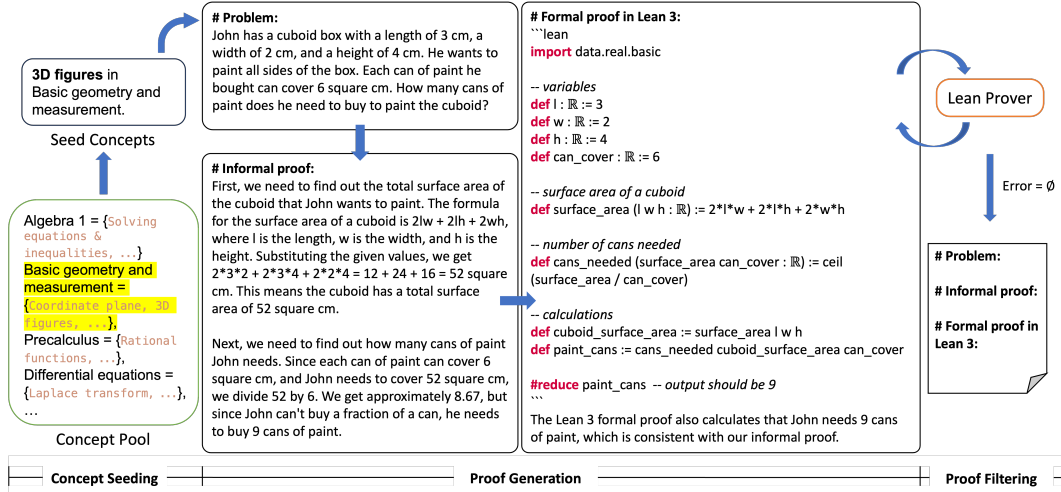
**3D figures** in Basic geometry and measurement.

Seed Concepts

Algebra 1 = {Solving equations & inequalities, ...}
Basic geometry and measurement = {Coordinate plane, 3D figures, ...},
Precalculus = {Rational functions, ...},
Differential equations = {Laplace transform, ...},
...

Concept Pool

**# Problem:**
John has a cuboid box with a length of 3 cm, a width of 2 cm, and a height of 4 cm. He wants to paint all sides of the box. Each can of paint he bought can cover 6 square cm. How many cans of paint does he need to buy to paint the cuboid?

**# Informal proof:**
First, we need to find out the total surface area of the cuboid that John wants to paint. The formula for the surface area of a cuboid is 2lw + 2lh + 2wh, where l is the length, w is the width, and h is the height. Substituting the given values, we get 2\*3\*2 + 2\*3\*4 + 2\*2\*4 = 12 + 24 + 16 = 52 square cm. This means the cuboid has a total surface area of 52 square cm.

Next, we need to find out how many cans of paint John needs. Since each can of paint can cover 6 square cm, and John needs to cover 52 square cm, we divide 52 by 6. We get approximately 8.67, but since John can't buy a fraction of a can, he needs to buy 9 cans of paint.

**# Formal proof in Lean 3:**
```lean
import data.real.basic

-- variables
def l : ℝ := 3
def w : ℝ := 2
def h : ℝ := 4
def can_cover : ℝ := 6

-- surface area of a cuboid
def surface_area (l w h : ℝ) := 2*l*w + 2*l*h + 2*w*h

-- number of cans needed
def cans_needed (surface_area can_cover : ℝ) := ceil (surface_area / can_cover)

-- calculations
def cuboid_surface_area := surface_area l w h
def paint_cans := cans_needed cuboid_surface_area can_cover

#reduce paint_cans -- output should be 9
```
The Lean 3 formal proof also calculates that John needs 9 cans of paint, which is consistent with our informal proof.

Lean Prover

Error = ∅

**# Problem:**

**# Informal proof:**

**# Formal proof in Lean 3:**

**Concept Seeding** **Proof Generation** **Proof Filtering**